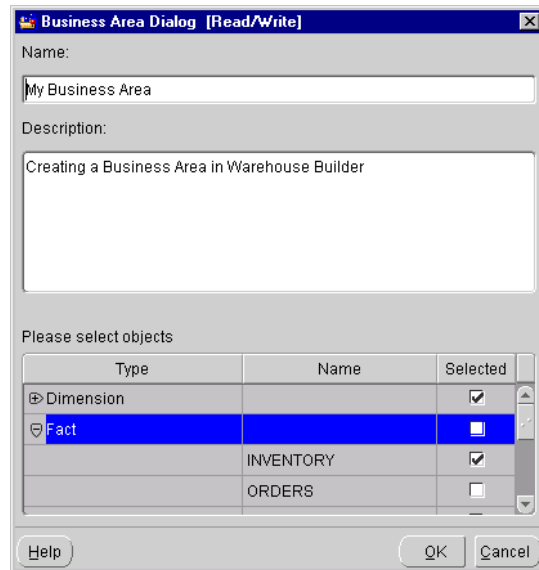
Business Area Dialog [Read/Write]

Name:

My Business Area

Description:

Creating a Business Area in Warehouse Builder

Please select objects

| Type | Name | Selected |
|---|---|---|
| ⊕Dimension | | ☑ |
| ⊖Fact | | ☐ |
| | INVENTORY | ☑ |
| | ORDERS | ☐ |

Help

OK

Cancel